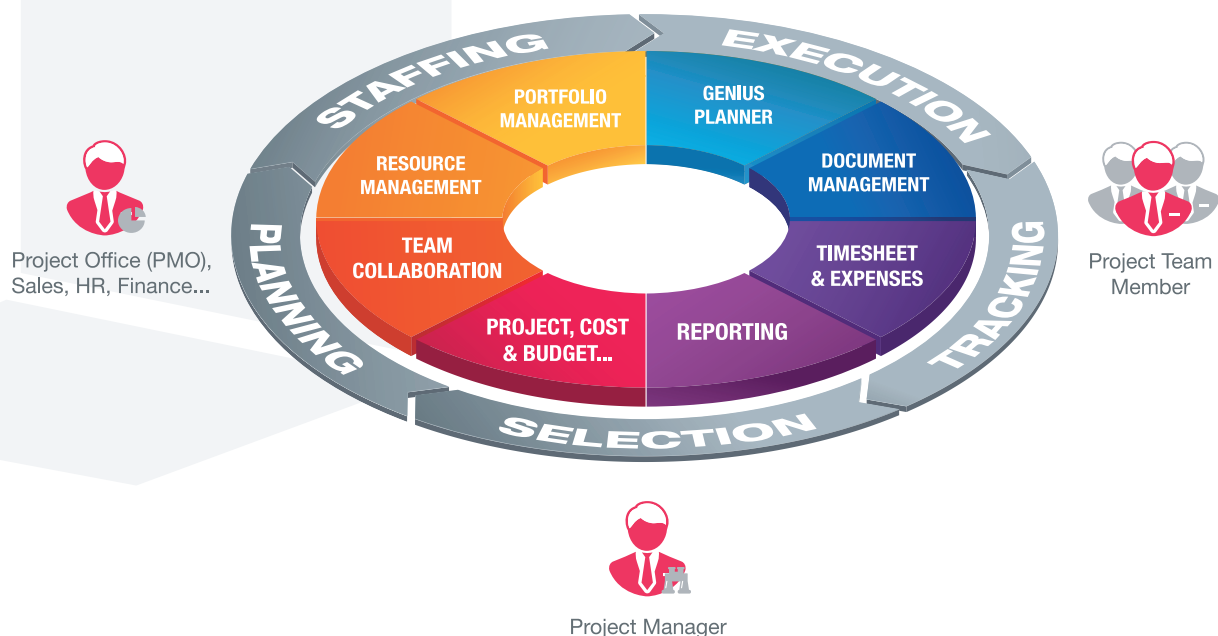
STAFFING

EXECUTION

TRACKING

SELECTION

PLANNING

PORTFOLIO MANAGEMENT

GENIUS PLANNER

DOCUMENT MANAGEMENT

TIMESHEET & EXPENSES

REPORTING

PROJECT, COST & BUDGET...

TEAM COLLABORATION

RESOURCE MANAGEMENT

Project Office (PMO), Sales, HR, Finance...

Project Team Member

Project Manager